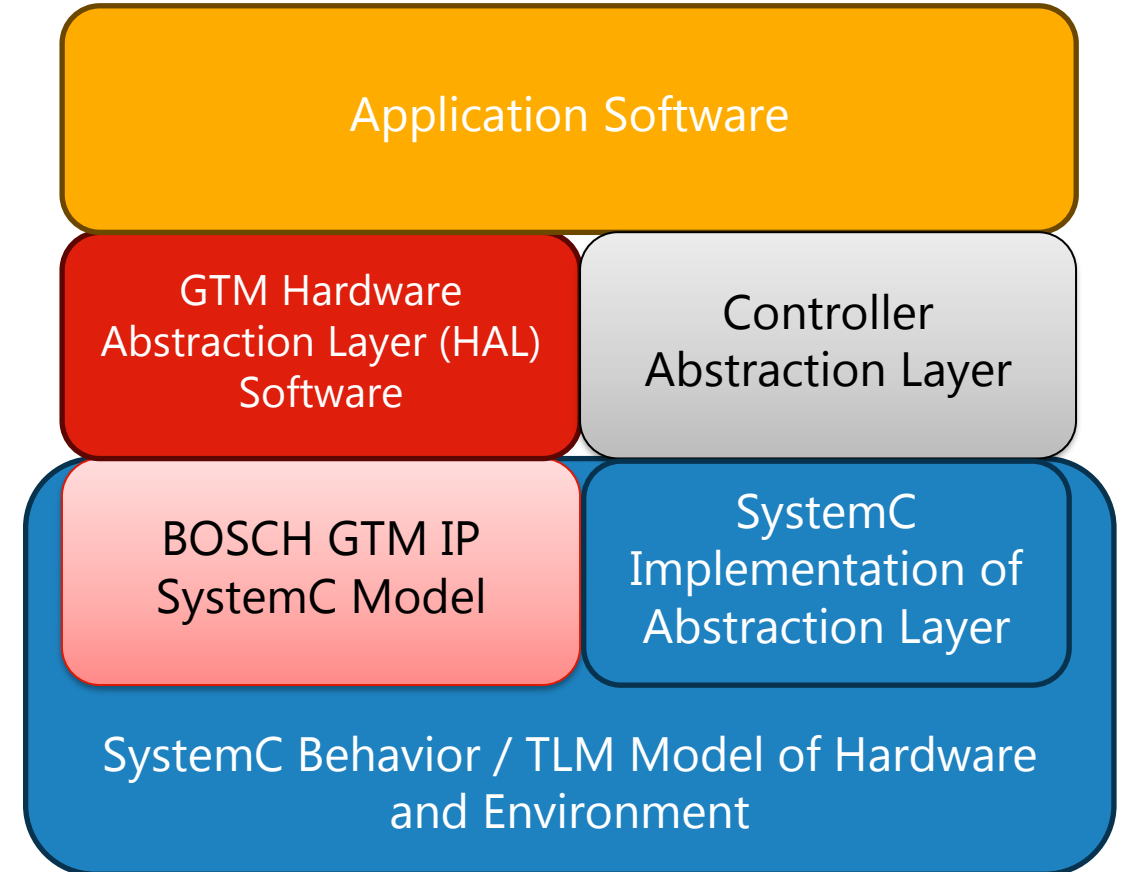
Application Software

GTM Hardware Abstraction Layer (HAL) Software

Controller Abstraction Layer

BOSCH GTM IP SystemC Model

SystemC Implementation of Abstraction Layer

SystemC Behavior / TLM Model of Hardware and Environment